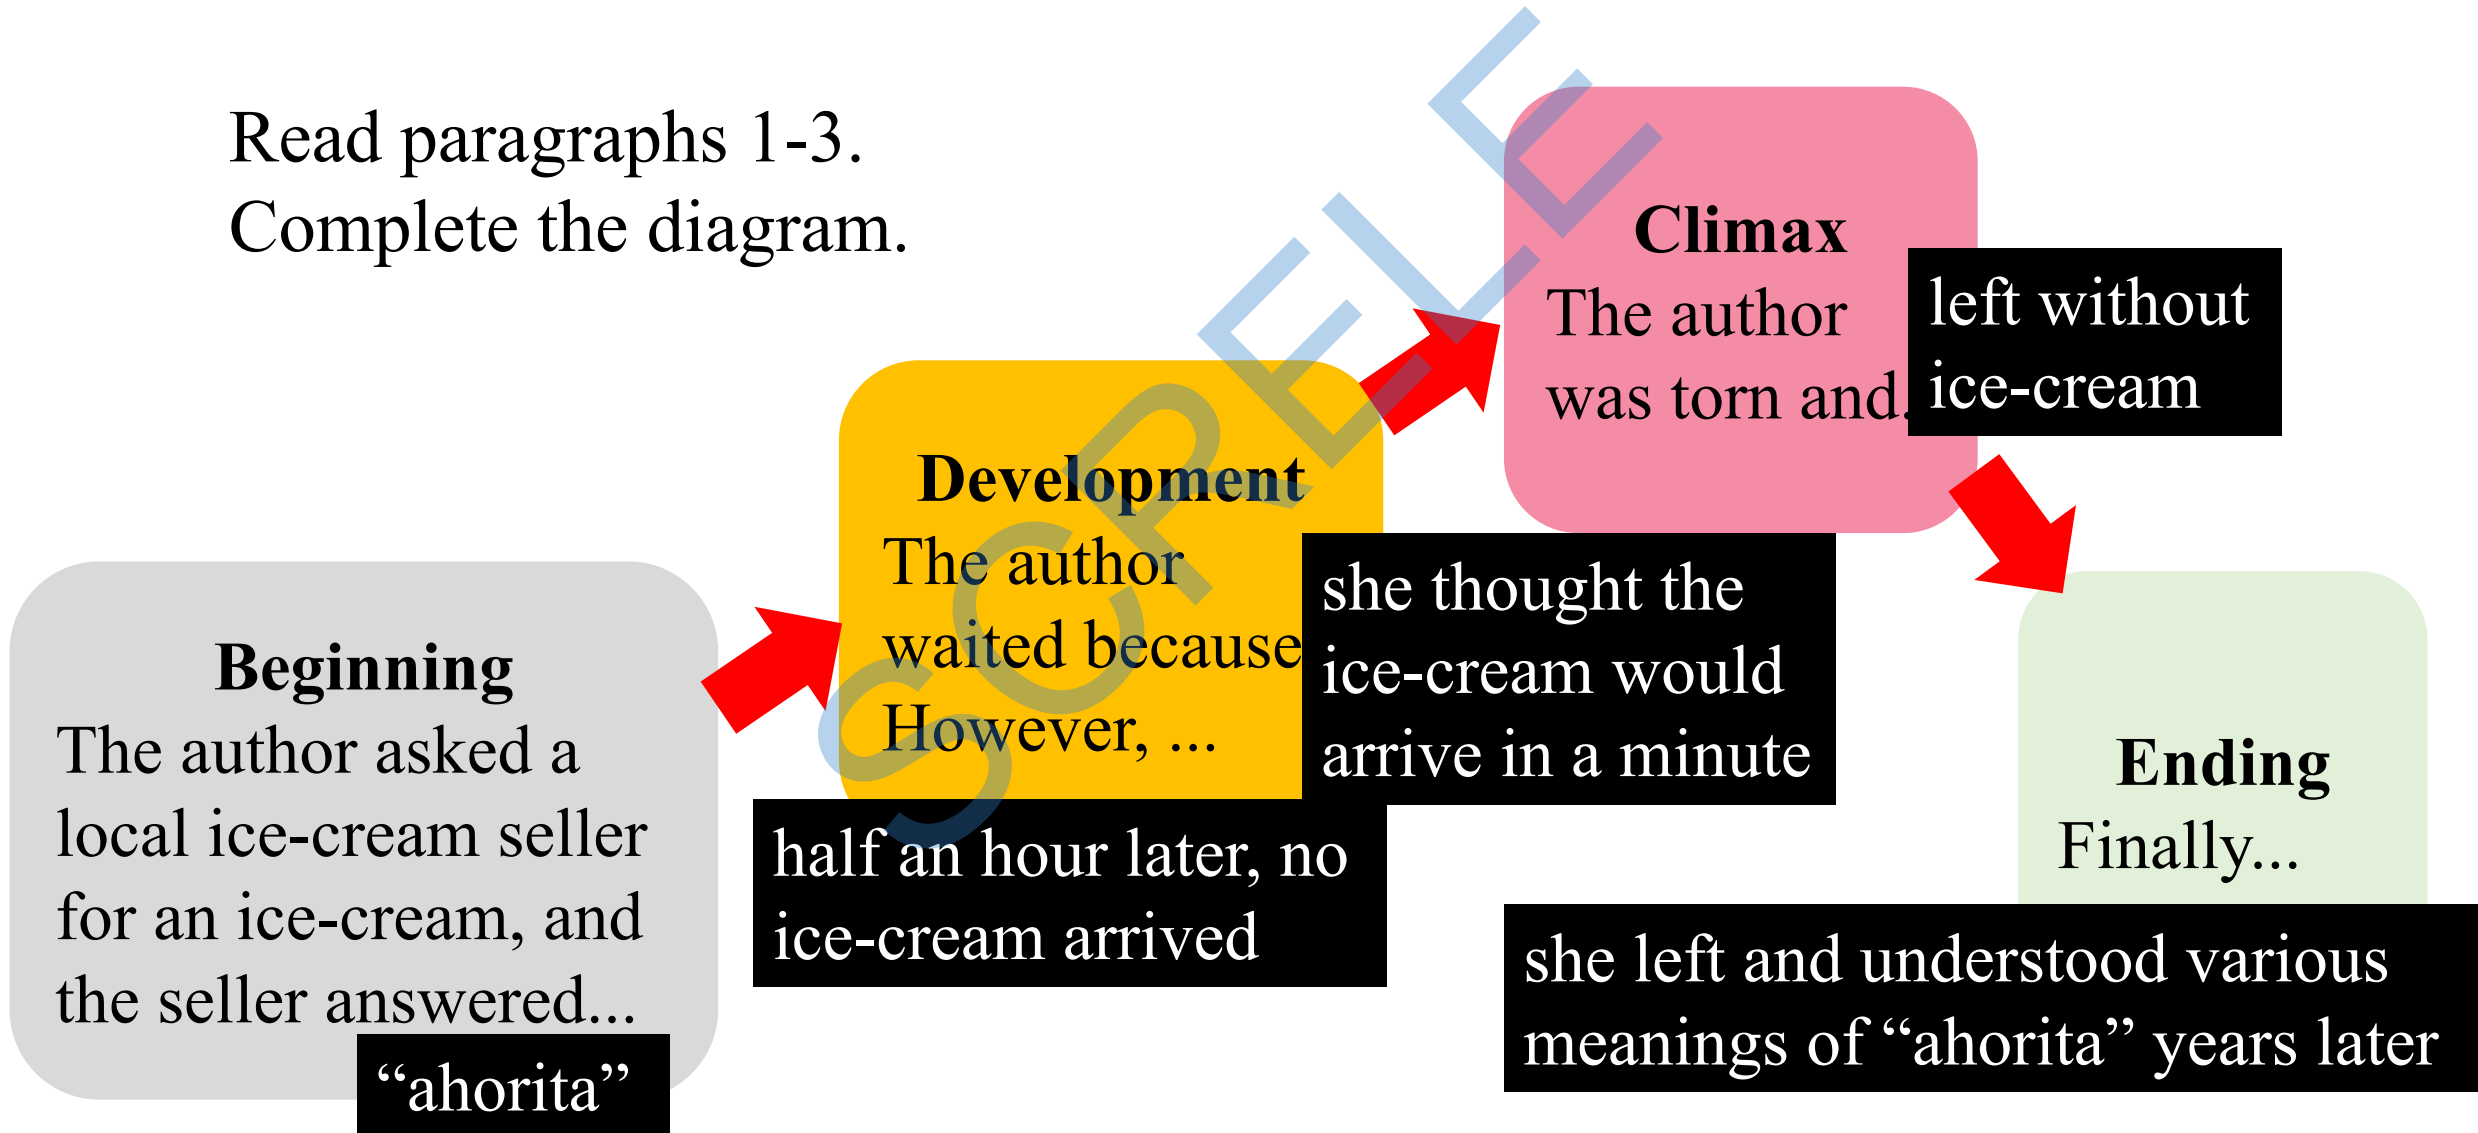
Read paragraphs 1-3.
Complete the diagram.

Beginning
The author asked a local ice-cream seller for an ice-cream, and the seller answered...
"ahorita"

Development
The author waited because
she thought the ice-cream would arrive in a minute
However, ...
half an hour later, no ice-cream arrived

Climax
The author was torn and
left without ice-cream

Ending
Finally...
she left and understood various meanings of "ahorita" years later

SCELE